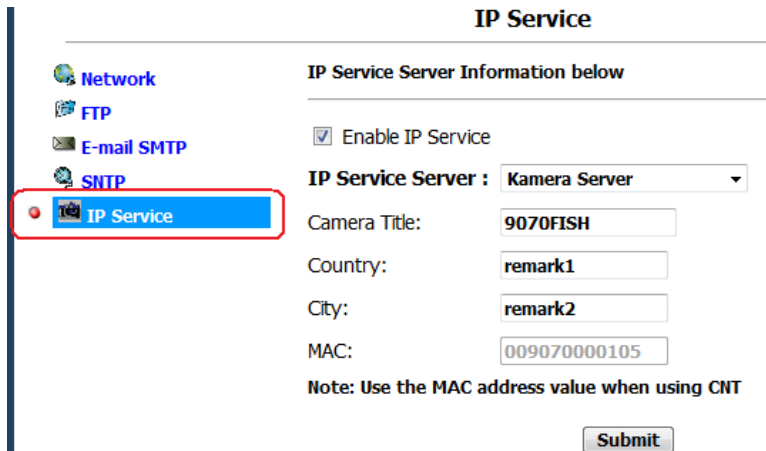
IP Service

Network
FTP
E-mail SMTP
SNTP
IP Service

IP Service Server Information below

Enable IP Service

IP Service Server : Kamera Server

Camera Title: 9070FISH

Country: remark1

City: remark2

MAC: 009070000105

Note: Use the MAC address value when using CNT

Submit